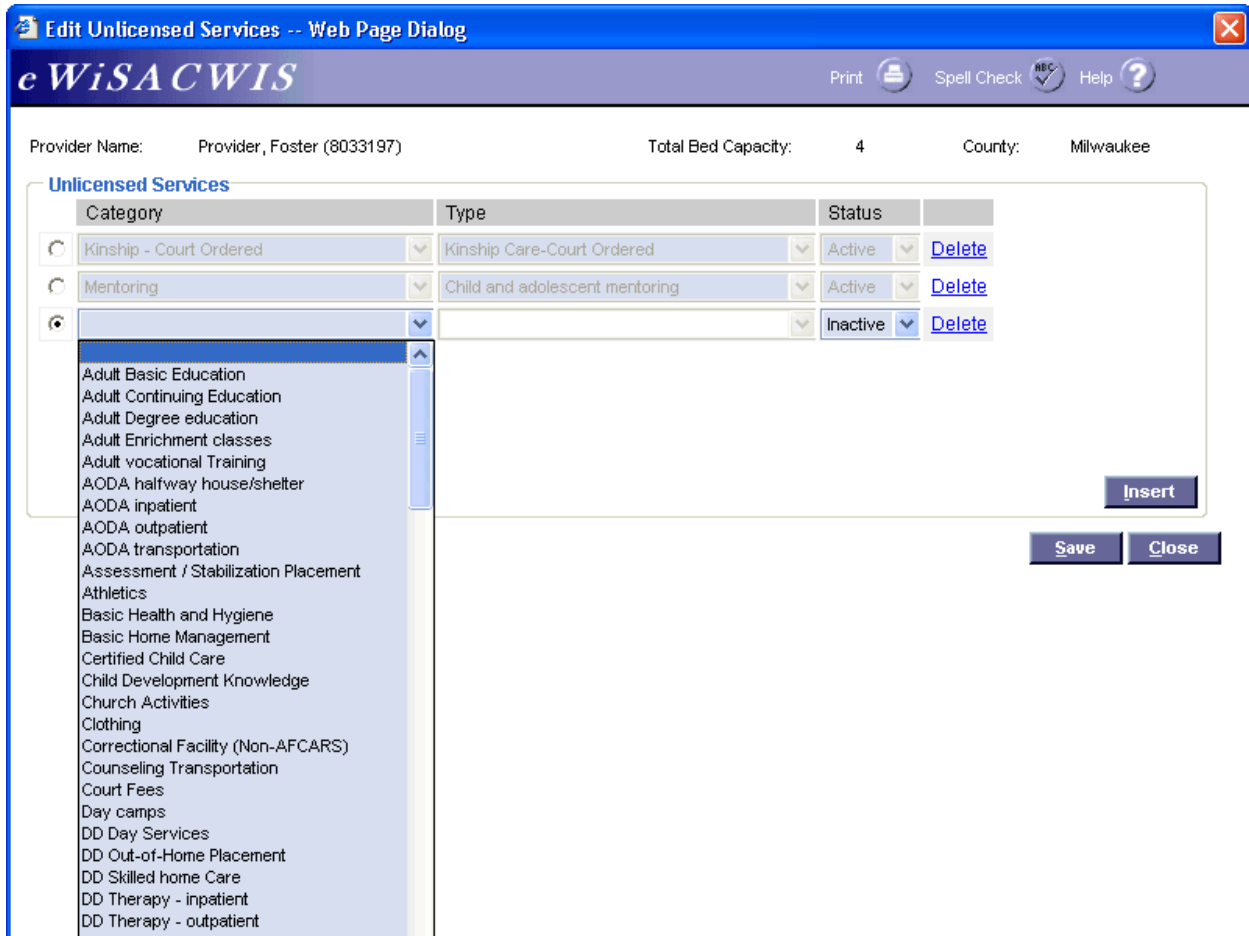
Edit Unlicensed Services -- Web Page Dialog

eWiSACWIS

Print Spell Check Help

Provider Name: Provider, Foster (8033197) Total Bed Capacity: 4 County: Milwaukee

Unlicensed Services

| | Category | Type | Status | |
|---|---|---|---|---|
| | Kinship - Court Ordered | Kinship Care-Court Ordered | Active | Delete |
| | Mentoring | Child and adolescent mentoring | Active | Delete |
| | | | Inactive | Delete |

Adult Basic Education
Adult Continuing Education
Adult Degree education
Adult Enrichment classes
Adult vocational Training
AODA halfway house/shelter
AODA inpatient
AODA outpatient
AODA transportation
Assessment / Stabilization Placement
Athletics
Basic Health and Hygiene
Basic Home Management
Certified Child Care
Child Development Knowledge
Church Activities
Clothing
Correctional Facility (Non-AFCARS)
Counseling Transportation
Court Fees
Day camps
DD Day Services
DD Out-of-Home Placement
DD Skilled home Care
DD Therapy - inpatient
DD Therapy - outpatient

Insert

Save Close